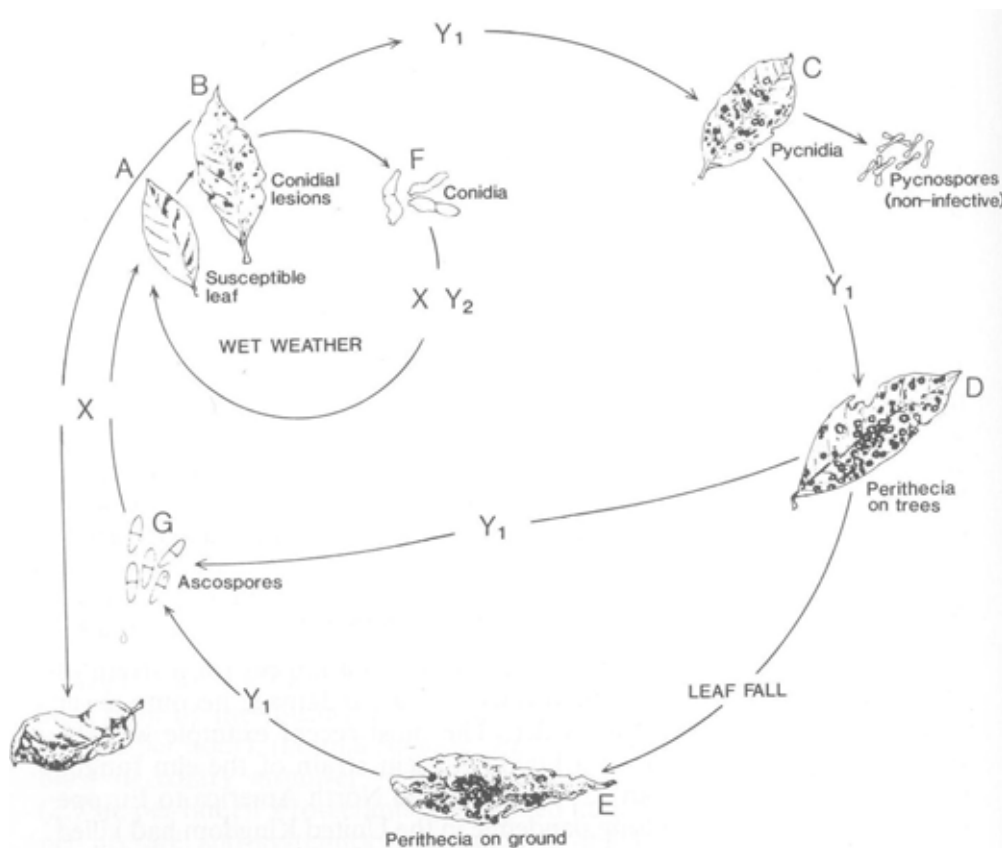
$Y_1$

B

C

A

Conidial lesions

F

Conidia

Pycnidia

Pycnospores (non-infective)

Susceptible leaf

X $Y_2$

$Y_1$

WET WEATHER

X

D

Perithecia on trees

G

$Y_1$

Ascospores

$Y_1$

LEAF FALL

E

Perithecia on ground